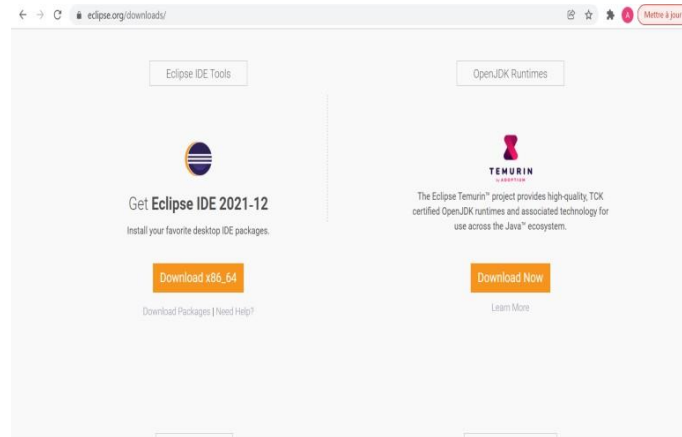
eclipse.org/downloads/

A

Mettre à jour

Eclipse IDE Tools

OpenJDK Runtimes

Get Eclipse IDE 2021-12

Install your favorite desktop IDE packages.

Download x86_64

Download Packages | Need Help?

TEMURIN

by ADOPTIUM

The Eclipse Temurin™ project provides high-quality, TCK certified OpenJDK runtimes and associated technology for use across the Java™ ecosystem.

Download Now

Learn More